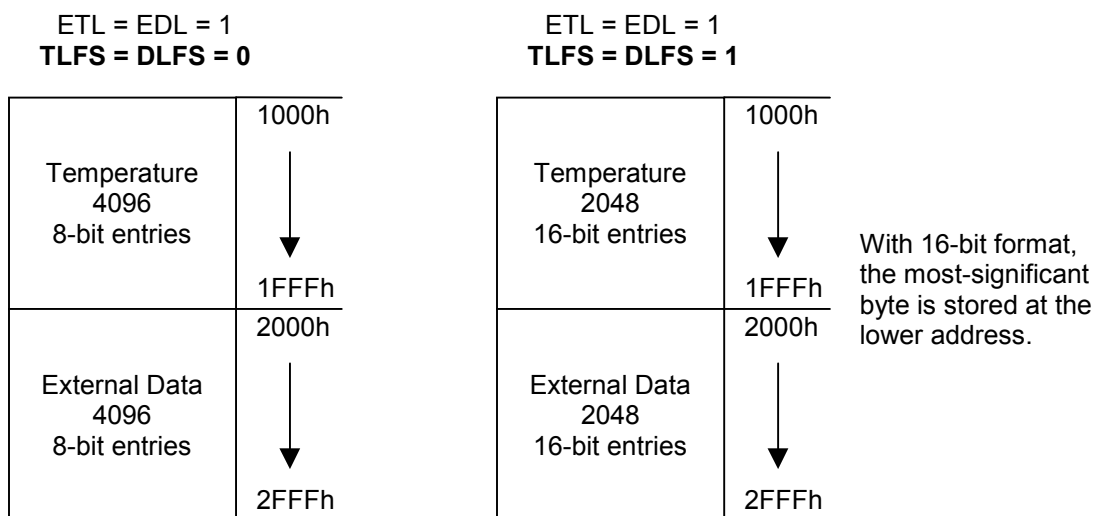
ETL = EDL = 1
**TLFS = DLFS = 0**

1000h

Temperature
4096
8-bit entries

1FFFh

2000h

External Data
4096
8-bit entries

2FFFh

ETL = EDL = 1
**TLFS = DLFS = 1**

1000h

Temperature
2048
16-bit entries

1FFFh

2000h

External Data
2048
16-bit entries

2FFFh

With 16-bit format, the most-significant byte is stored at the lower address.